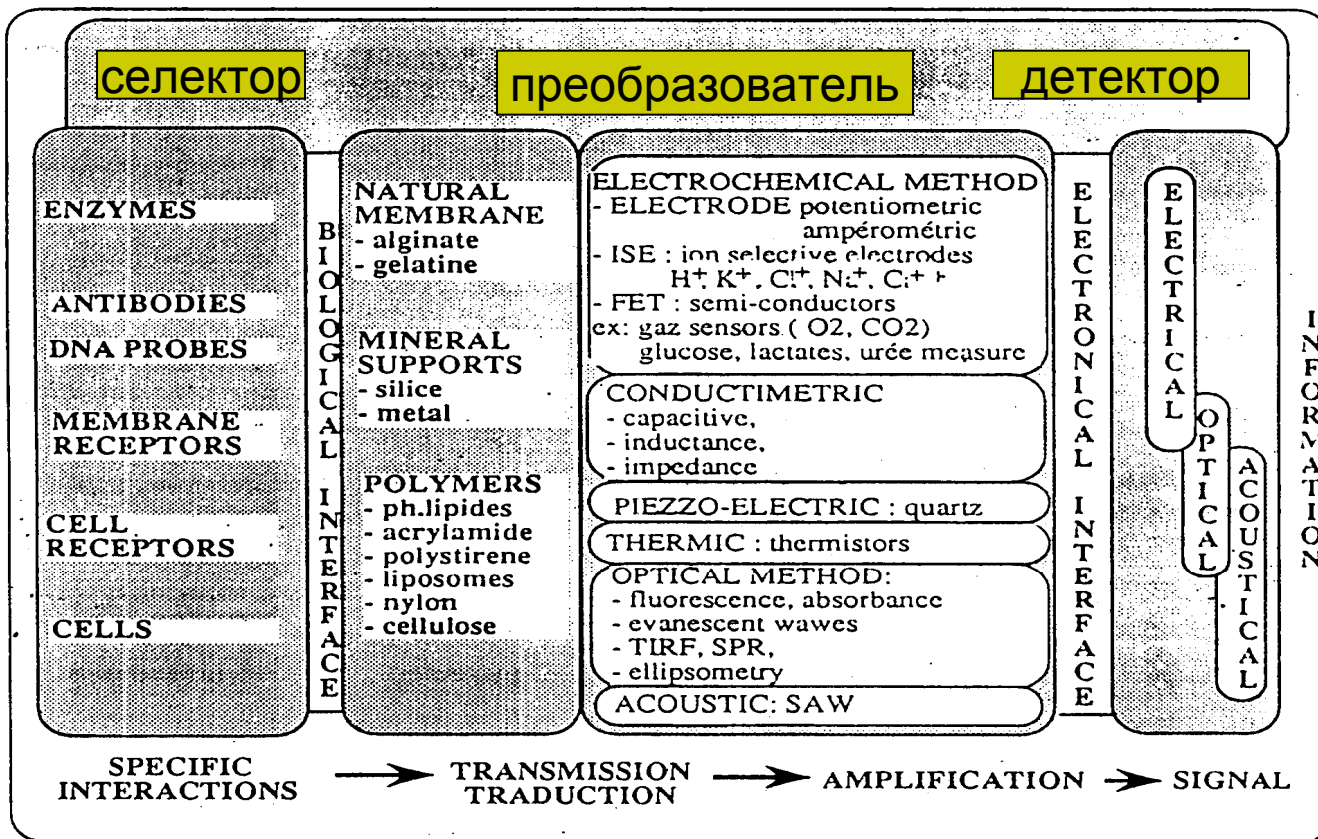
селектор

преобразователь

детектор

ENZYMES

ANTIBODIES

DNA PROBES

MEMBRANE RECEPTORS

CELL RECEPTORS

CELLS

BIOLOGICAL INTERFACE

NATURAL MEMBRANE
- alginate
- gelatine

MINERAL SUPPORTS
- silice
- metal

POLYMERS
- ph.lipides
- acrylamide
- polystirene
- liposomes
- nylon
- cellulose

ELECTROCHEMICAL METHOD
- ELECTRODE potentiometric ampérométric
- ISE : ion selective electrodes $H^+$, $K^+$, $Cl^+$, $Na^+$, $C$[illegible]
- FET : semi-conductors
ex: gaz sensors ( O2, CO2) glucose, lactates, urée measure

CONDUCTIMETRIC
- capacitive,
- inductance,
- impedance

PIEZZO-ELECTRIC : quartz

THERMIC : thermistors

OPTICAL METHOD:
- fluorescence, absorbance
- evanescent wawes
- TIRF, SPR,
- ellipsometry

ACOUSTIC: SAW

ELECTRONICAL INTERFACE

ELECTRICAL

OPTICAL

ACOUSTICAL

INFORMATION

SPECIFIC INTERACTIONS → TRANSMISSION TRADUCTION → AMPLIFICATION → SIGNAL